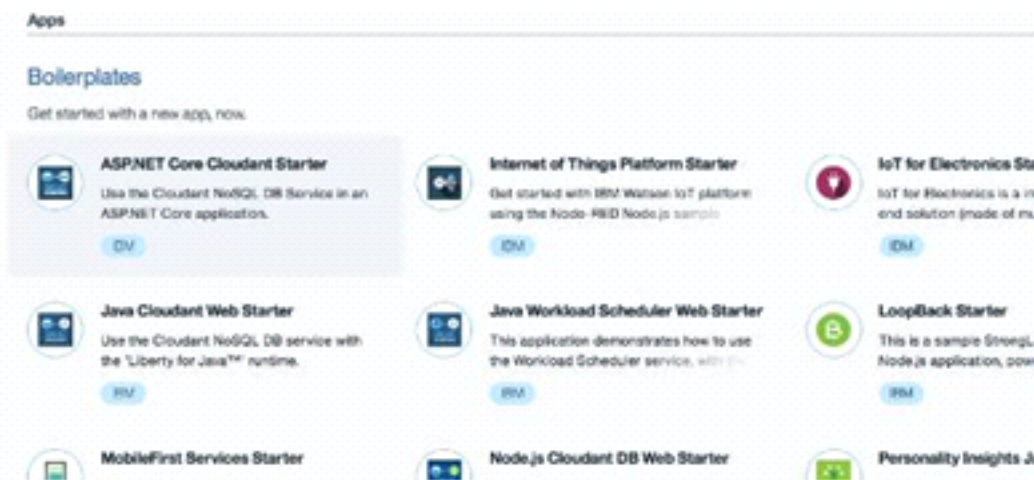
Apps

Boilerplates

Get started with a new app, now.

ASP.NET Core Cloudant Starter

Use the Cloudant NoSQL DB Service in an ASP.NET Core application.

IBM

Internet of Things Platform Starter

Get started with IBM Watson IoT platform using the Node-RED Node.js sample

IBM

IoT for Electronics St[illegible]

IoT for Electronics is a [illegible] end solution (made of mu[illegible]

IBM

Java Cloudant Web Starter

Use the Cloudant NoSQL DB service with the 'Liberty for Java™' runtime.

IBM

Java Workload Scheduler Web Starter

This application demonstrates how to use the Workload Scheduler service, with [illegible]

IBM

LoopBack Starter

This is a sample StrongL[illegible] Node.js application, pow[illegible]

IBM

MobileFirst Services Starter

Node.js Cloudant DB Web Starter

Personality Insights J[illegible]